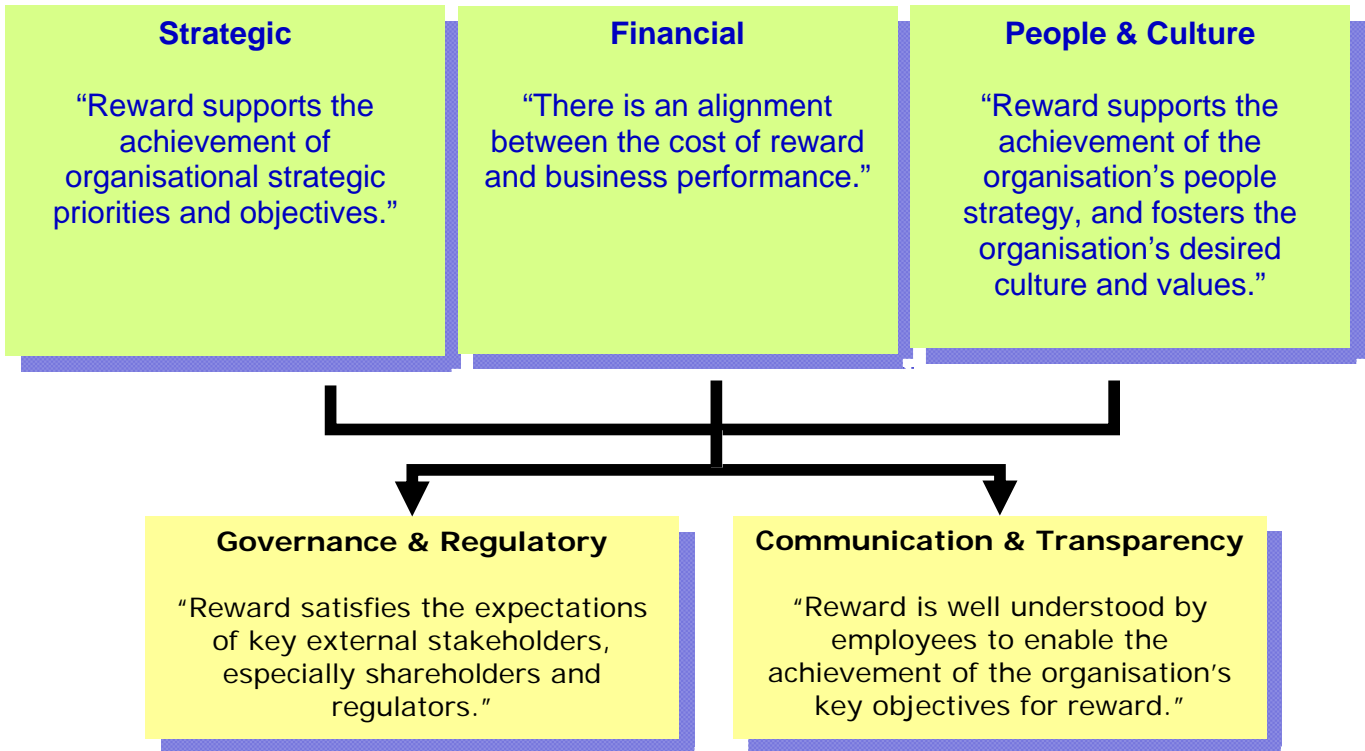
Strategic

“Reward supports the achievement of organisational strategic priorities and objectives.”

Financial

“There is an alignment between the cost of reward and business performance.”

People & Culture

“Reward supports the achievement of the organisation’s people strategy, and fosters the organisation’s desired culture and values.”

Governance & Regulatory

“Reward satisfies the expectations of key external stakeholders, especially shareholders and regulators.”

Communication & Transparency

“Reward is well understood by employees to enable the achievement of the organisation’s key objectives for reward.”